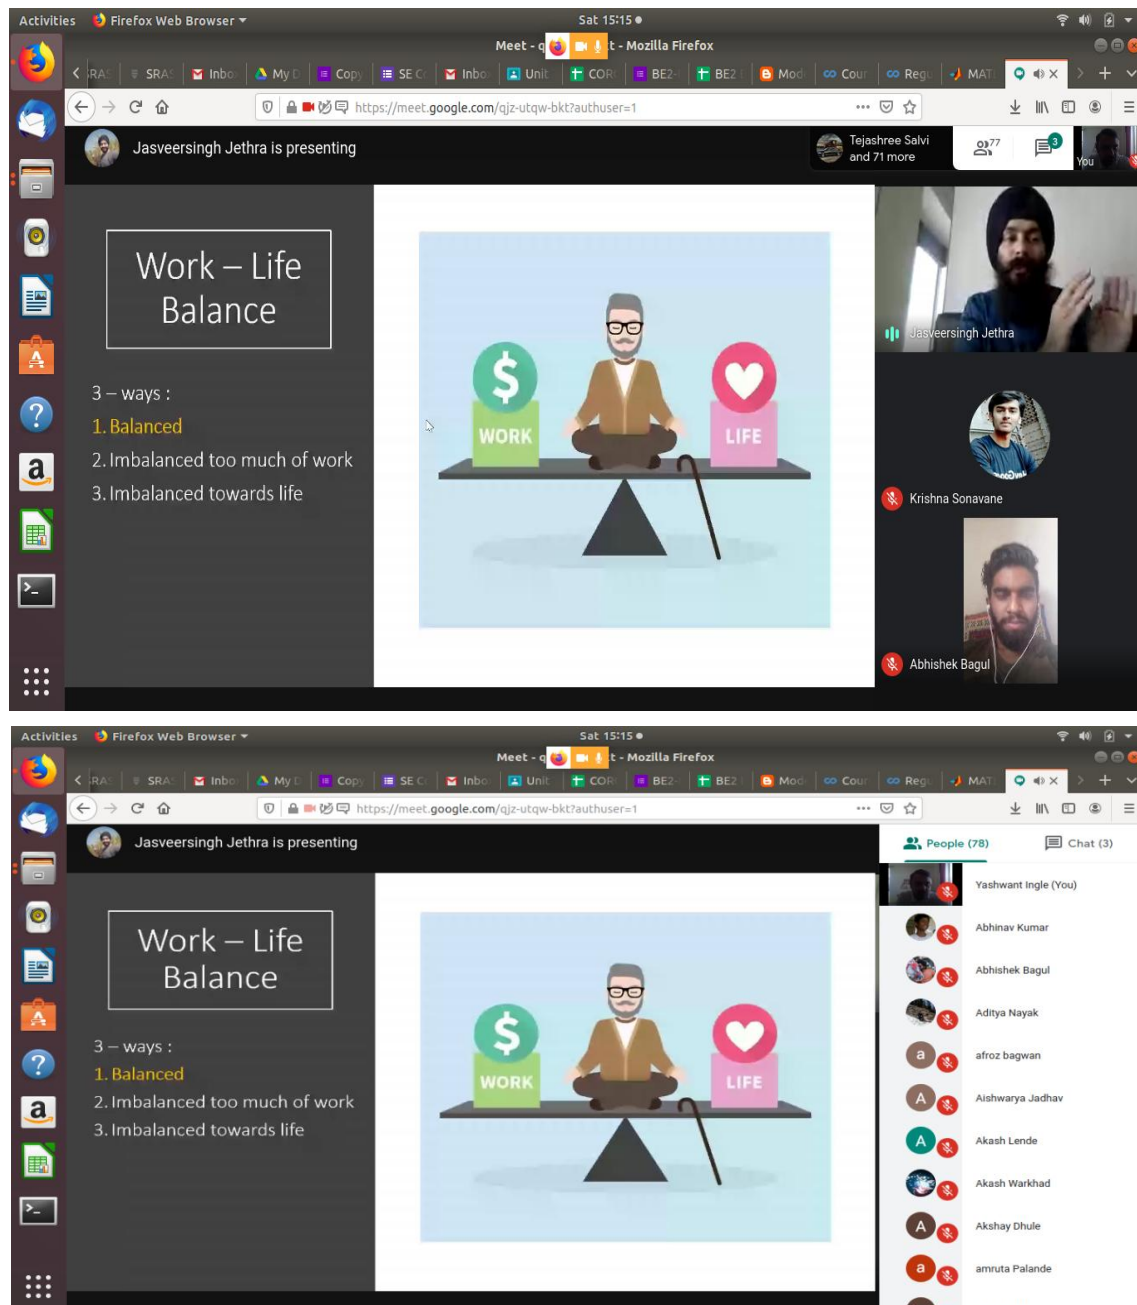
Activities Firefox Web Browser ▾ Sat 15:15 ●

Meet - q t - Mozilla Firefox

SRAS SRAS Inbo My D Copy SE C Inbo Unit COR BE2 BE2 Mod Cour Regi MAT

https://meet.google.com/qjz-utqw-bkt?authuser=1

Jasveersingh Jethra is presenting

Tejashree Salvi and 71 more

77

3

You

Work – Life Balance

3 – ways :

1. Balanced

2. Imbalanced too much of work

3. Imbalanced towards life

WORK

LIFE

Jasveersingh Jethra

Krishna Sonavane

Abhishek Bagul

Activities Firefox Web Browser ▾ Sat 15:15 ●

Meet - q t - Mozilla Firefox

SRAS SRAS Inbo My D Copy SE C Inbo Unit COR BE2 BE2 Mod Cour Regi MAT

https://meet.google.com/qjz-utqw-bkt?authuser=1

Jasveersingh Jethra is presenting

People (78)

Chat (3)

Work – Life Balance

3 – ways :

1. Balanced

2. Imbalanced too much of work

3. Imbalanced towards life

WORK

LIFE

Yashwant Ingle (You)

Abhinav Kumar

Abhishek Bagul

Aditya Nayak

a afroz bagwan

A Aishwarya Jadhav

A Akash Lende

Akash Warkhad

A Akshay Dhule

a amruta Palande